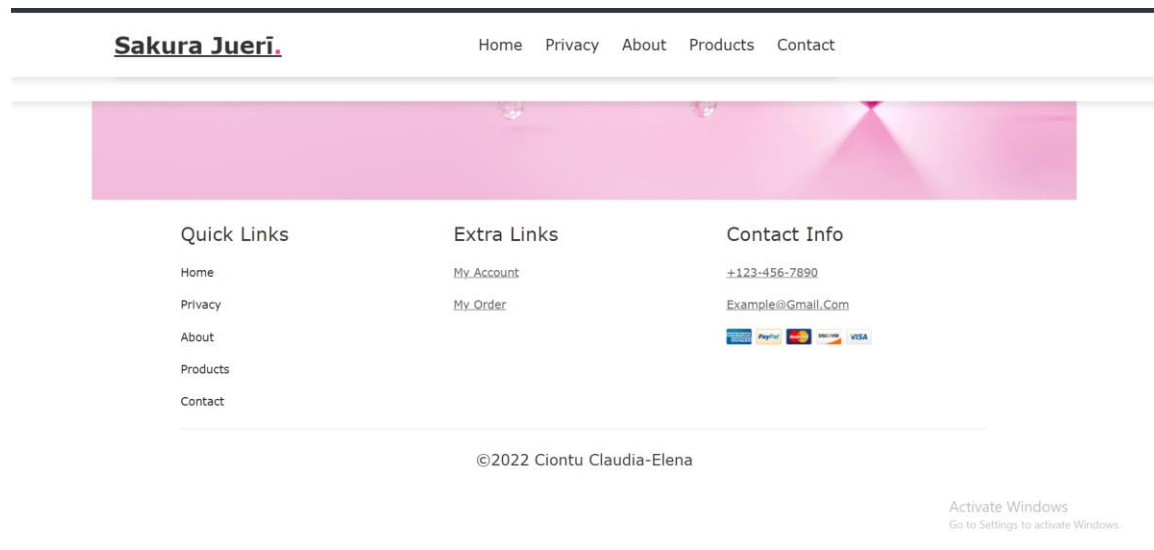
Sakura Juerī.

Home Privacy About Products Contact

Quick Links

Home

Privacy

About

Products

Contact

Extra Links

My Account

My Order

Contact Info

+123-456-7890

Example@Gmail.Com

PayPal DISCOVER VISA

©2022 Ciontu Claudia-Elena

Activate Windows
Go to Settings to activate Windows.